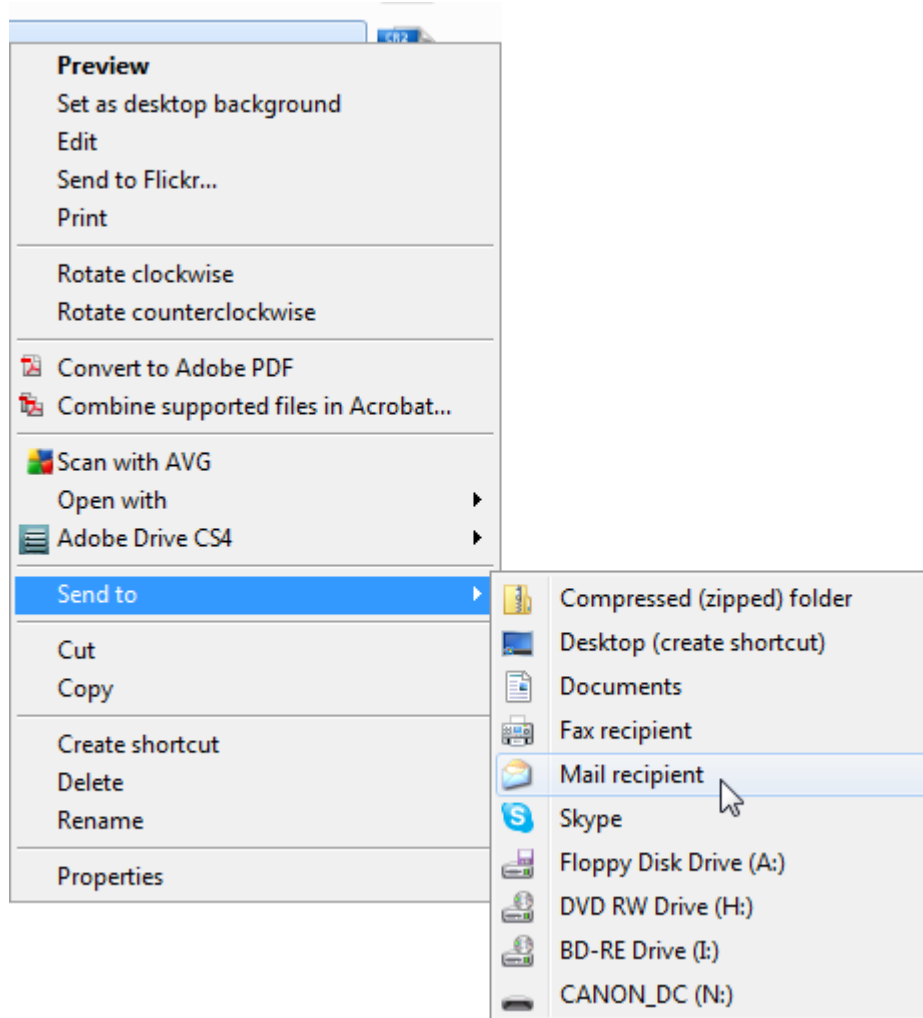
CR2

Preview
Set as desktop background
Edit
Send to Flickr...
Print

Rotate clockwise
Rotate counterclockwise

Convert to Adobe PDF
Combine supported files in Acrobat...

Scan with AVG
Open with
Adobe Drive CS4

Send to

Cut
Copy

Create shortcut
Delete
Rename

Properties

Compressed (zipped) folder
Desktop (create shortcut)
Documents
Fax recipient
Mail recipient
Skype
Floppy Disk Drive (A:)
DVD RW Drive (H:)
BD-RE Drive (I:)
CANON_DC (N:)